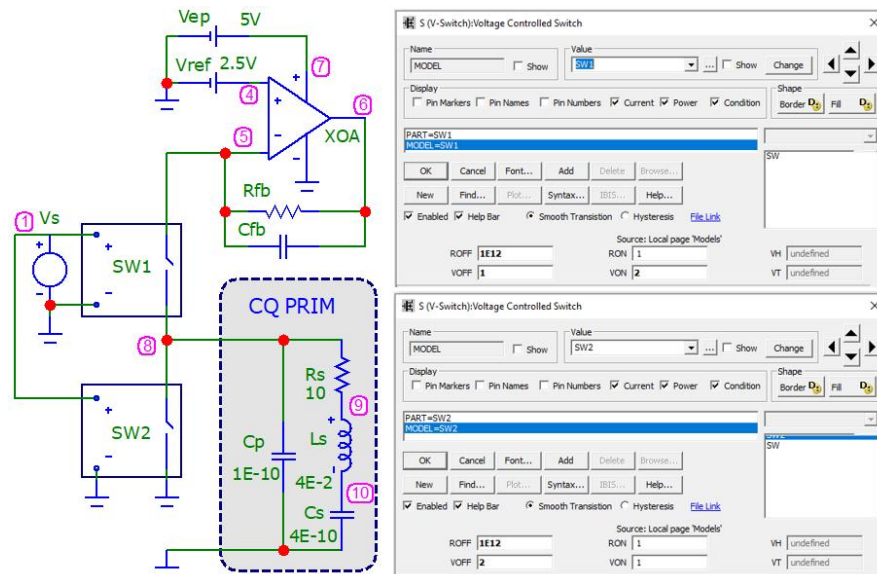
Vep 5V
Vref 2.5V
7
4
+
-
6
5
XOA
Rfb
Cfb
1 Vs
+
-
SW1
+
-
CQ PRIM
8
Rs
10
9
+
SW2
-
Cp
1E-10
Ls
4E-2
10
Cs
4E-10

S (V-Switch):Voltage Controlled Switch
Name
MODEL
Show
Value
SW1
Show
Change
Display
Pin Markers
Pin Names
Pin Numbers
Current
Power
Condition
Shape
Border
Fill
PART=SW1
MODEL=SW1
SW
OK
Cancel
Font...
Add
Delete
Browse...
New
Find...
Plot...
Syntax...
IBIS...
Help...
Enabled
Help Bar
Smooth Transition
Hysteresis
File Link
Source: Local page 'Models'
ROFF 1E12
RON 1
VH undefined
VOFF 1
VON 2
VT undefined

S (V-Switch):Voltage Controlled Switch
Name
MODEL
Show
Value
SW2
Show
Change
Display
Pin Markers
Pin Names
Pin Numbers
Current
Power
Condition
Shape
Border
Fill
PART=SW2
MODEL=SW2
SW
OK
Cancel
Font...
Add
Delete
Browse...
New
Find...
Plot...
Syntax...
IBIS...
Help...
Enabled
Help Bar
Smooth Transition
Hysteresis
File Link
Source: Local page 'Models'
ROFF 1E12
RON 1
VH undefined
VOFF 2
VON 1
VT undefined